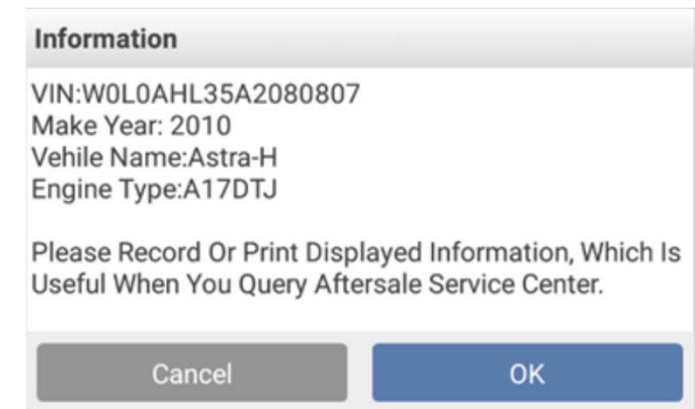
Information

VIN:W0L0AHL35A2080807
Make Year: 2010
Vehile Name:Astra-H
Engine Type:A17DTJ

Please Record Or Print Displayed Information, Which Is Useful When You Query Aftersale Service Center.

Cancel

OK